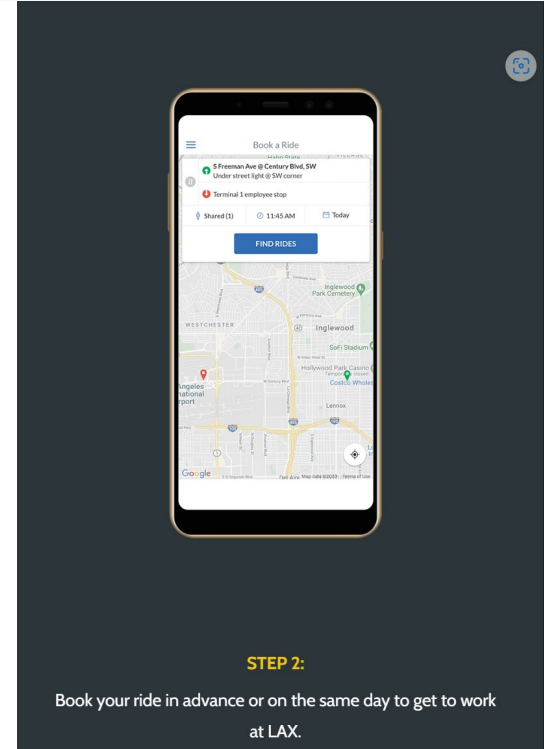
Book a Ride

S Freeman Ave @ Century Blvd, SW
Under street light @ SW corner

Terminal 1 employee stop

Shared (1)
11:45 AM
Today

FIND RIDES

Inglewood Park Cemetery
WESTCHESTER
Inglewood
SoFi Stadium
Hollywood Park Casino
Costco Wholesale
Angeles national rport
Lennox
Google
Map data ©2023
Terms of Use

STEP 2:

Book your ride in advance or on the same day to get to work at LAX.